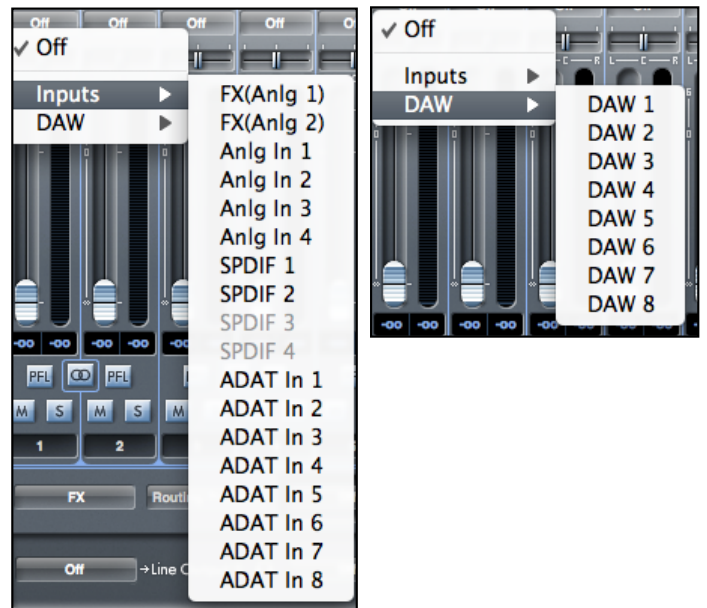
Off Off Off Off

✓ Off

Inputs ▶
DAW ▶

FX(Anlg 1)
FX(Anlg 2)
Anlg In 1
Anlg In 2
Anlg In 3
Anlg In 4
SPDIF 1
SPDIF 2
SPDIF 3
SPDIF 4
ADAT In 1
ADAT In 2
ADAT In 3
ADAT In 4
ADAT In 5
ADAT In 6
ADAT In 7
ADAT In 8

-oo -oo -oo -oo -oo

PFL PFL

M S M S M

1 2

FX Routi

Off →Line C

✓ Off

Inputs ▶
DAW ▶

DAW 1
DAW 2
DAW 3
DAW 4
DAW 5
DAW 6
DAW 7
DAW 8

-oo -oo -oo -oo -oo